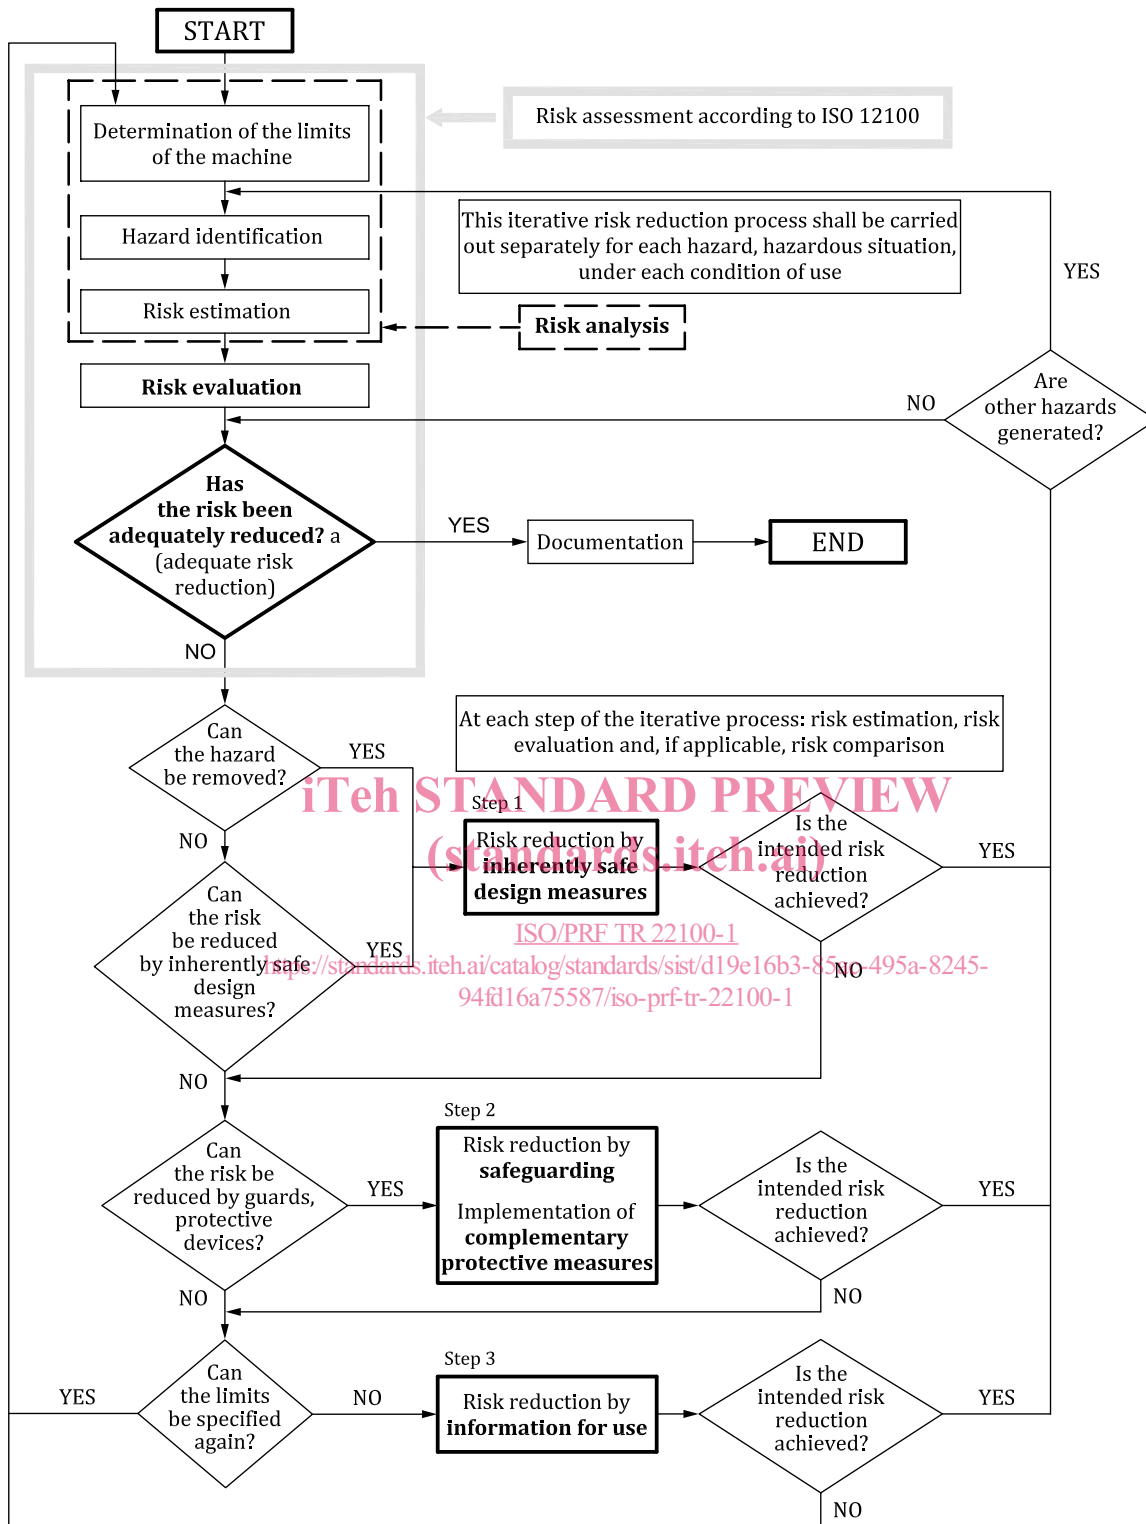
START

Determination of the limits of the machine

Risk assessment according to ISO 12100

Hazard identification

This iterative risk reduction process shall be carried out separately for each hazard, hazardous situation, under each condition of use

YES

Risk estimation

Risk analysis

Risk evaluation

NO

Are other hazards generated?

Has the risk been adequately reduced? a (adequate risk reduction)

YES

Documentation

END

NO

At each step of the iterative process: risk estimation, risk evaluation and, if applicable, risk comparison

Can the hazard be removed?

YES

iTeh STANDARD PREVIEW

Step 1

(standards.iteh.ai)

NO

Risk reduction by inherently safe design measures

Is the intended risk reduction achieved?

YES

Can the risk be reduced by inherently safe design measures?

YES

ISO/PRF TR 22100-1

https://standards.iteh.ai/catalog/standards/sist/d19e16b3-85a0-495a-8245-94fd16a75587/iso-prf-tr-22100-1

NO

NO

Step 2

Can the risk be reduced by guards, protective devices?

YES

Risk reduction by safeguarding

Implementation of complementary protective measures

Is the intended risk reduction achieved?

YES

NO

NO

Step 3

Can the limits be specified again?

YES

NO

Risk reduction by information for use

Is the intended risk reduction achieved?

YES

NO